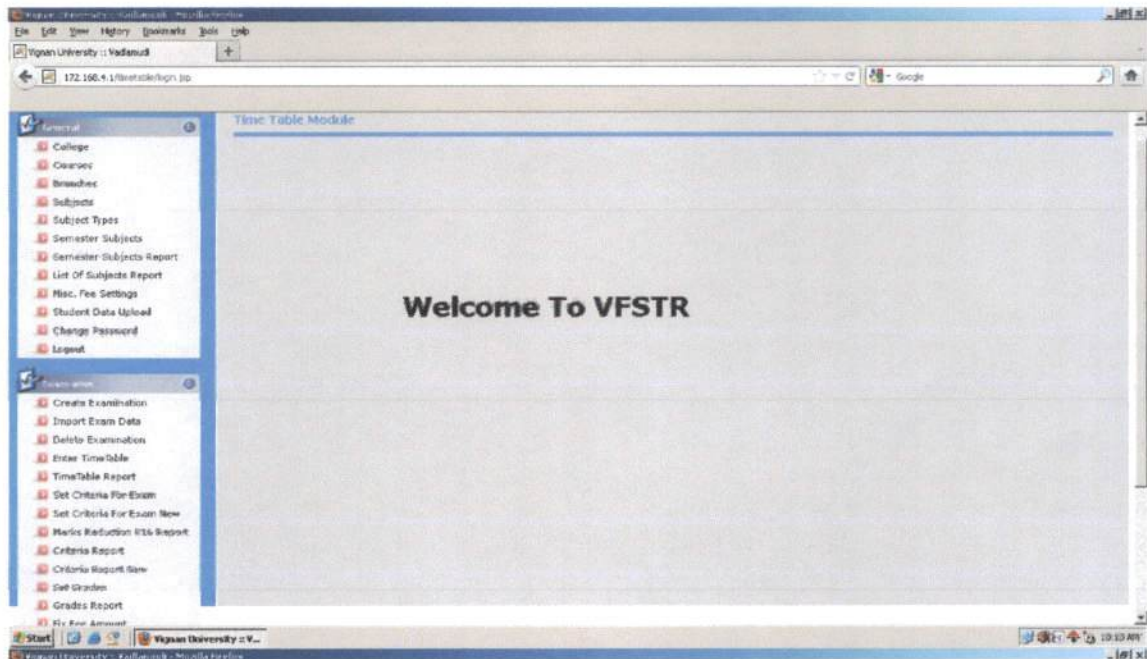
Vignan University :: Vadlamudi - Mozilla Firefox

File Edit View History Bookmarks Tools Help

Vignan University :: Vadlamudi

172.168.4.1/timetable/login.jsp

Google

General

College
Courses
Branches
Subjects
Subject Types
Semester Subjects
Semester Subjects Report
List Of Subjects Report
Misc. Fee Settings
Student Data Upload
Change Password
Logout

Examination

Create Examination
Import Exam Data
Delete Examination
Enter TimeTable
TimeTable Report
Set Criteria For Exam
Set Criteria For Exam New
Marks Reduction R16 Report
Criteria Report
Criteria Report New
Set Grades
Grades Report
Fix Fee Amount

Time Table Module

Welcome To VFSTR

Start Vignan University :: V...

10:13 AM

Vignan University :: Vadlamudi - Mozilla Firefox